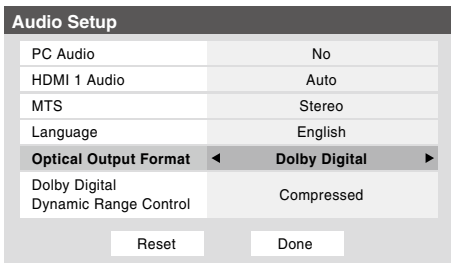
Audio Setup

| | |
|---|---|
| PC Audio | No |
| HDMI 1 Audio | Auto |
| MTS | Stereo |
| Language | English |
| Optical Output Format | ◄ Dolby Digital ► |
| Dolby Digital Dynamic Range Control | Compressed |

Reset Done